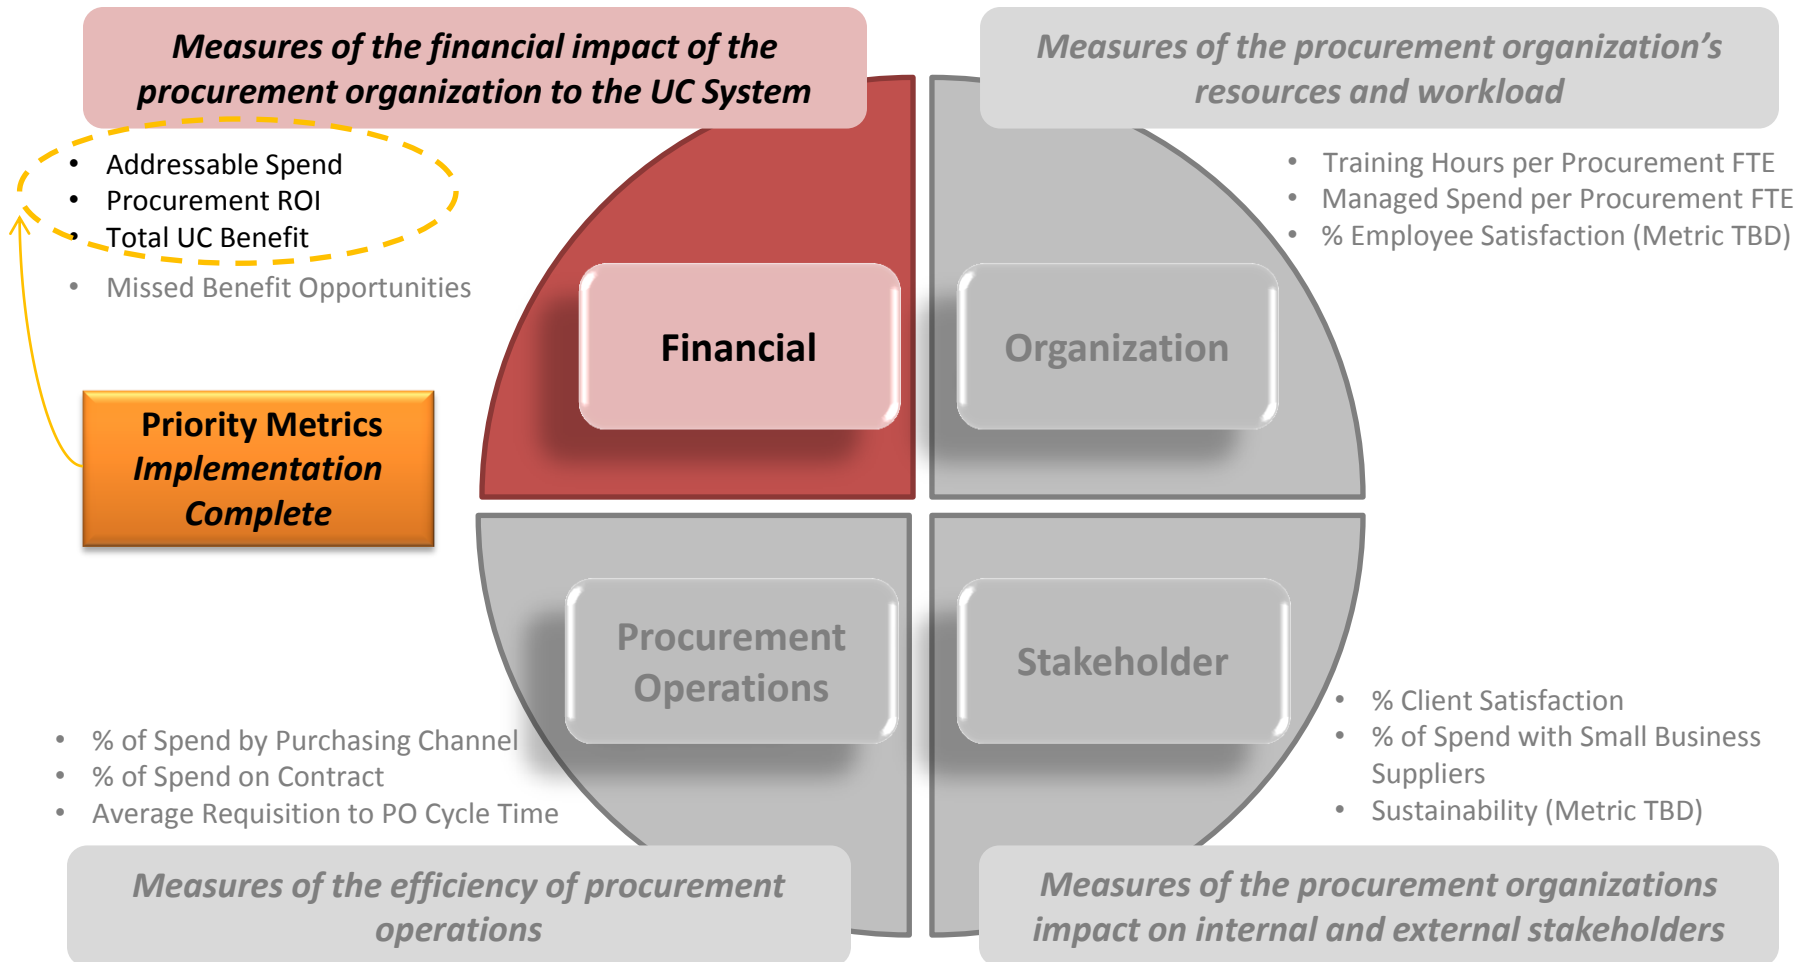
Measures of the financial impact of the procurement organization to the UC System

Measures of the procurement organization's resources and workload

- Addressable Spend
- Procurement ROI
- Total UC Benefit
- Missed Benefit Opportunities

- Training Hours per Procurement FTE
- Managed Spend per Procurement FTE
- % Employee Satisfaction (Metric TBD)

Financial

Organization

Priority Metrics Implementation Complete

Procurement Operations

Stakeholder

- % of Spend by Purchasing Channel
- % of Spend on Contract
- Average Requisition to PO Cycle Time

- % Client Satisfaction
- % of Spend with Small Business Suppliers
- Sustainability (Metric TBD)

Measures of the efficiency of procurement operations

Measures of the procurement organizations impact on internal and external stakeholders